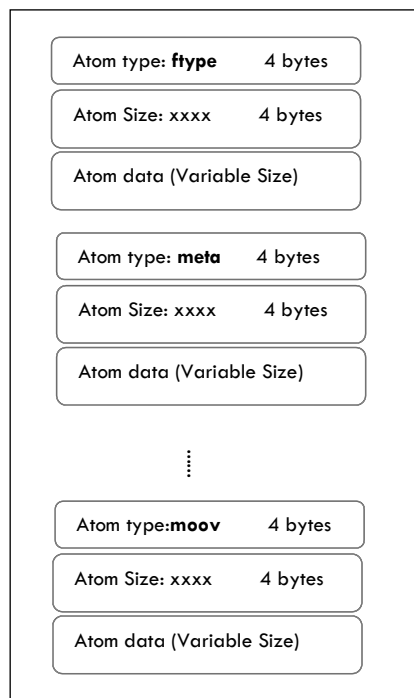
Atom type: **ftype** 4 bytes

Atom Size: xxxx 4 bytes

Atom data (Variable Size)

Atom type: **meta** 4 bytes

Atom Size: xxxx 4 bytes

Atom data (Variable Size)

Atom type:**moov** 4 bytes

Atom Size: xxxx 4 bytes

Atom data (Variable Size)